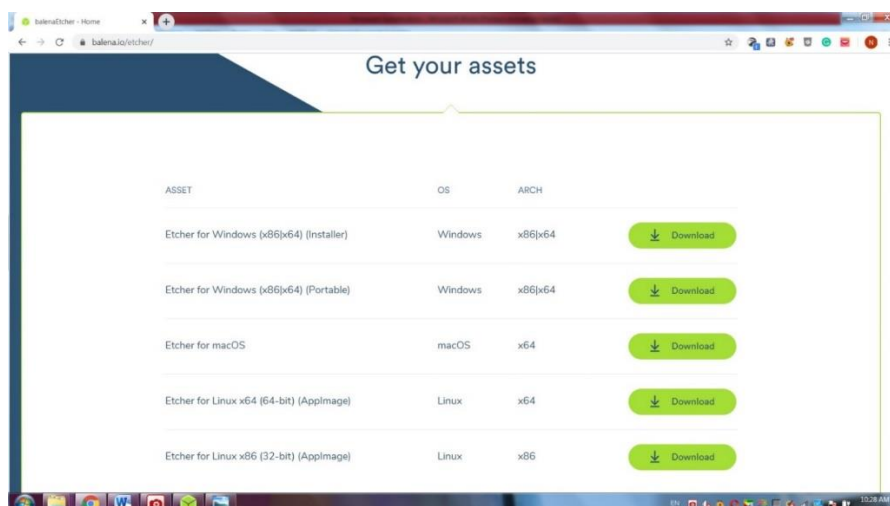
balenaEtcher - Home

balena.io/etcher/

Get your assets

| ASSET | OS | ARCH | |
|---|---|---|---|
| Etcher for Windows (x86\|x64) (Installer) | Windows | x86\|x64 | Download |
| Etcher for Windows (x86\|x64) (Portable) | Windows | x86\|x64 | Download |
| Etcher for macOS | macOS | x64 | Download |
| Etcher for Linux x64 (64-bit) (AppImage) | Linux | x64 | Download |
| Etcher for Linux x86 (32-bit) (AppImage) | Linux | x86 | Download |

EN

10:28 AM